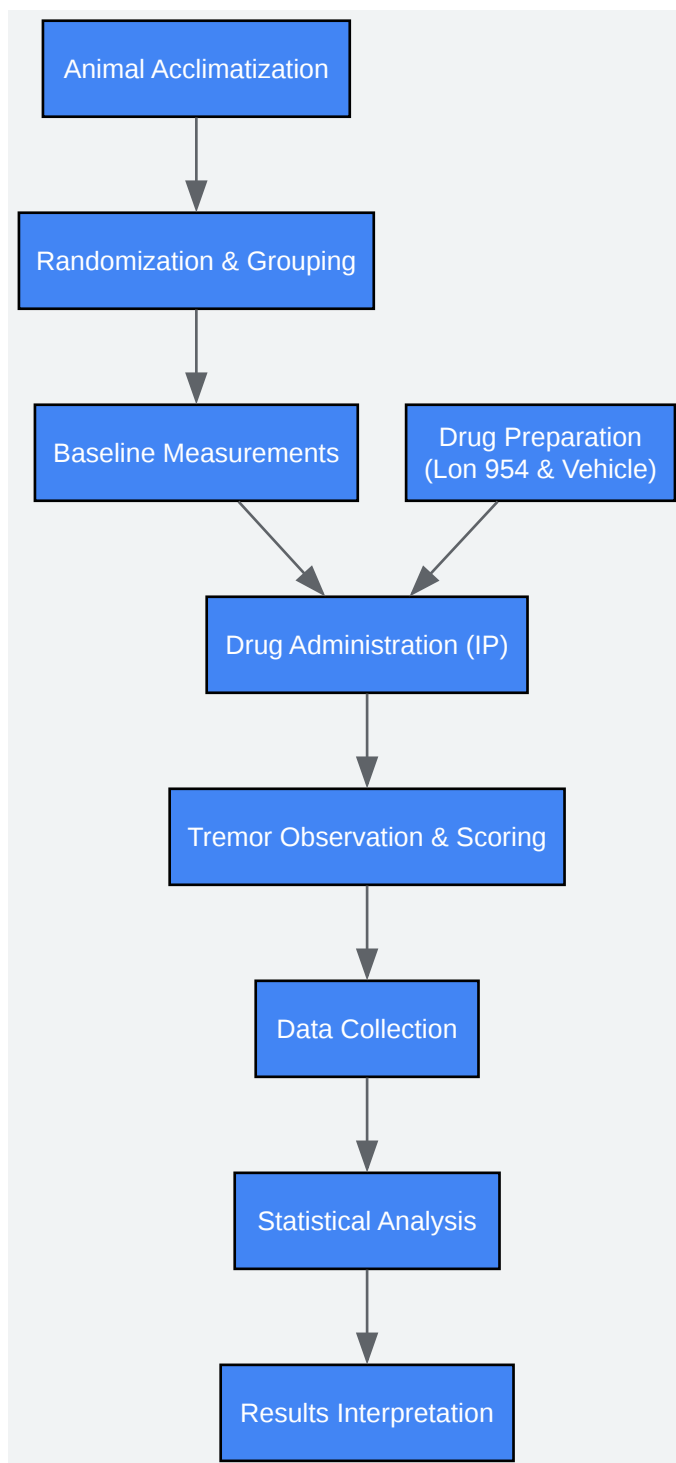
Animal Acclimatization

Randomization & Grouping

Baseline Measurements

Drug Preparation (Lon 954 & Vehicle)

Drug Administration (IP)

Tremor Observation & Scoring

Data Collection

Statistical Analysis

Results Interpretation